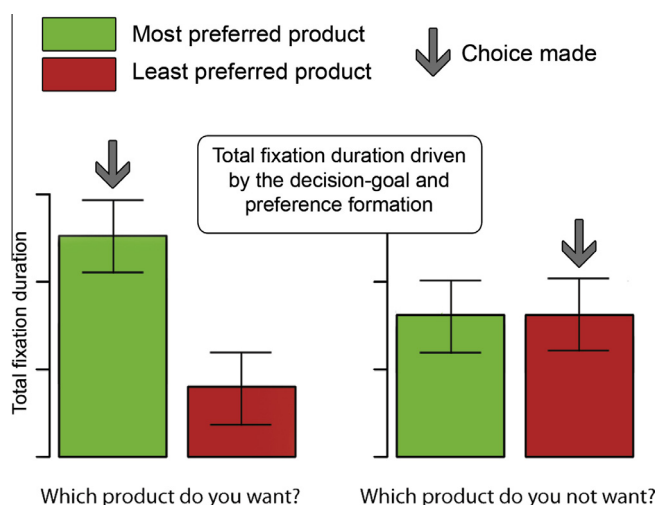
Most preferred product
Least preferred product
Choice made

Total fixation duration driven by the decision-goal and preference formation

Total fixation duration

Which product do you want?
Which product do you not want?